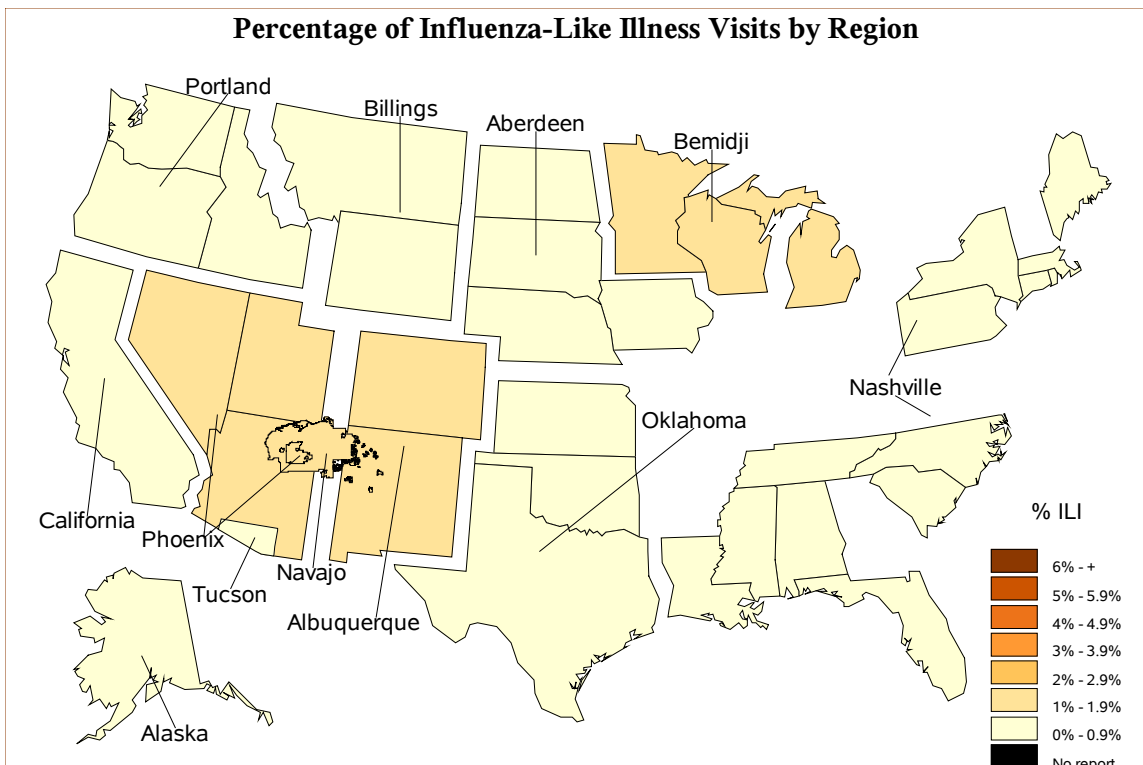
Percentage of Influenza-Like Illness Visits by Region

Portland
Billings
Aberdeen
Bemidji
Nashville
Oklahoma
California
Phoenix
Navajo
Tucson
Albuquerque
Alaska

% ILI
6% - +
5% - 5.9%
4% - 4.9%
3% - 3.9%
2% - 2.9%
1% - 1.9%
0% - 0.9%
No report